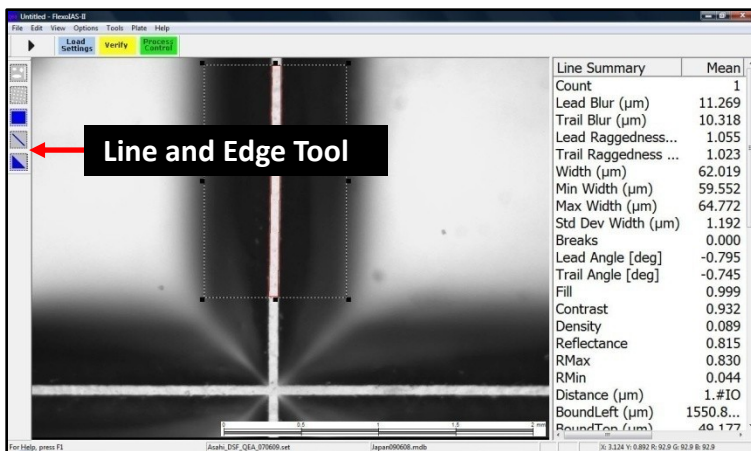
Untitled - FlexoIAS-II

File Edit View Options Tools Plate Help

Load Settings Verify Process Control

Line and Edge Tool

| Line Summary | Mean |
|---|---|
| Count | 1 |
| Lead Blur (µm) | 11.269 |
| Trail Blur (µm) | 10.318 |
| Lead Raggedness... | 1.055 |
| Trail Raggedness ... | 1.023 |
| Width (µm) | 62.019 |
| Min Width (µm) | 59.552 |
| Max Width (µm) | 64.772 |
| Std Dev Width (µm) | 1.192 |
| Breaks | 0.000 |
| Lead Angle [deg] | -0.795 |
| Trail Angle [deg] | -0.745 |
| Fill | 0.999 |
| Contrast | 0.932 |
| Density | 0.089 |
| Reflectance | 0.815 |
| RMax | 0.830 |
| RMin | 0.044 |
| Distance (µm) | 1.#IO |
| BoundLeft (µm) | 1550.8... |
| BoundTop (µm) | 49.177 |

0 0.5 1 1.5 2 mm

For Help, press F1 Asahi_DSF_QEA_070609.set Japan090608.mdb X: 3.124 Y: 0.892 R: 92.9 G: 92.9 B: 92.9